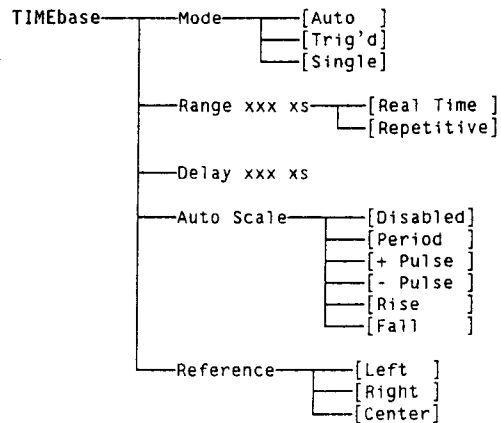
TIMEbase

Mode
[Auto ]
[Trig'd]
[Single]

Range xxx xs
[Real Time ]
[Repetitive]

Delay xxx xs

Auto Scale
[Disabled]
[Period ]
[+ Pulse ]
[- Pulse ]
[Rise ]
[Fall ]

Reference
[Left ]
[Right ]
[Center]